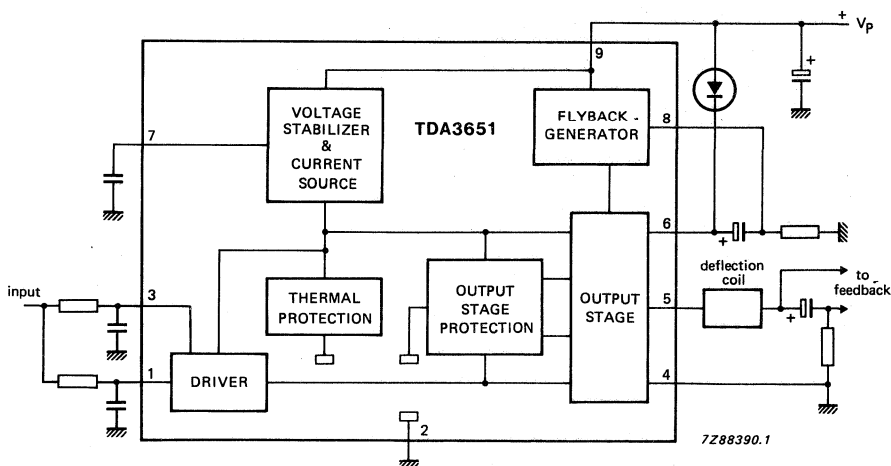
$+$ $V_P$

9

VOLTAGE STABILIZER & CURRENT SOURCE

TDA3651

FLYBACK - GENERATOR

8

7

6

+

deflection coil

to feedback

input

3

THERMAL PROTECTION

OUTPUT STAGE PROTECTION

OUTPUT STAGE

5

+

1

DRIVER

4

2

7Z88390.1